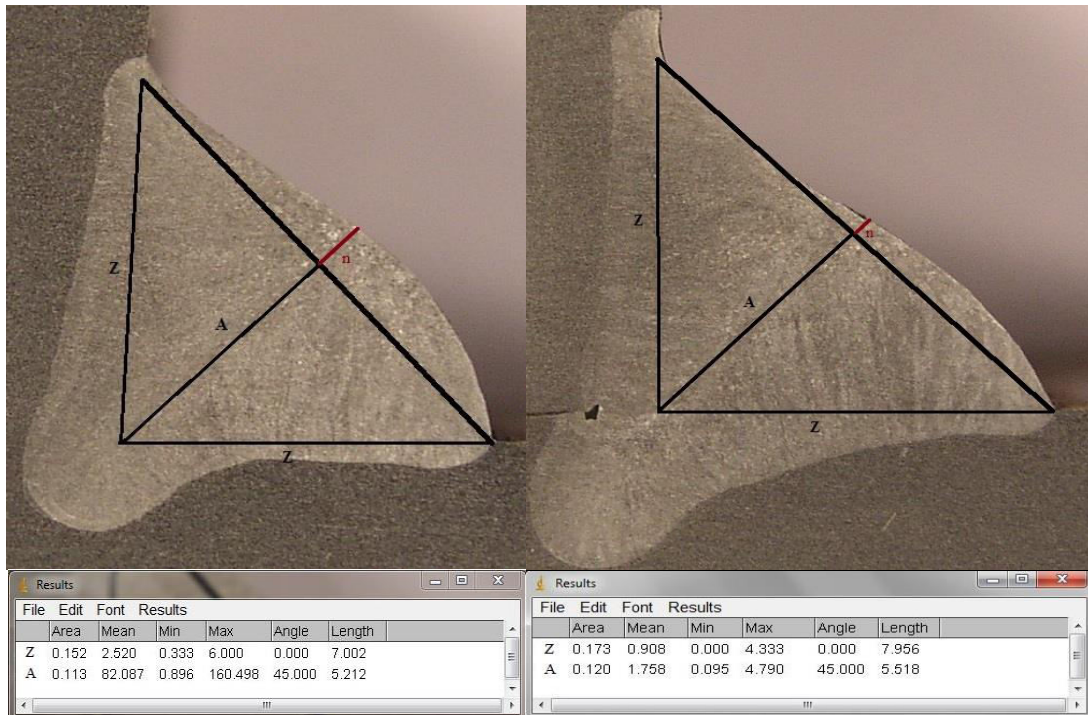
Z

n

A

Z

Z

n

A

Z

Results

File Edit Font Results

| | Area | Mean | Min | Max | Angle | Length |
|---|---|---|---|---|---|---|
| Z | 0.152 | 2.520 | 0.333 | 6.000 | 0.000 | 7.002 |
| A | 0.113 | 82.087 | 0.896 | 160.498 | 45.000 | 5.212 |

Results

File Edit Font Results

| | Area | Mean | Min | Max | Angle | Length |
|---|---|---|---|---|---|---|
| Z | 0.173 | 0.908 | 0.000 | 4.333 | 0.000 | 7.956 |
| A | 0.120 | 1.758 | 0.095 | 4.790 | 45.000 | 5.518 |